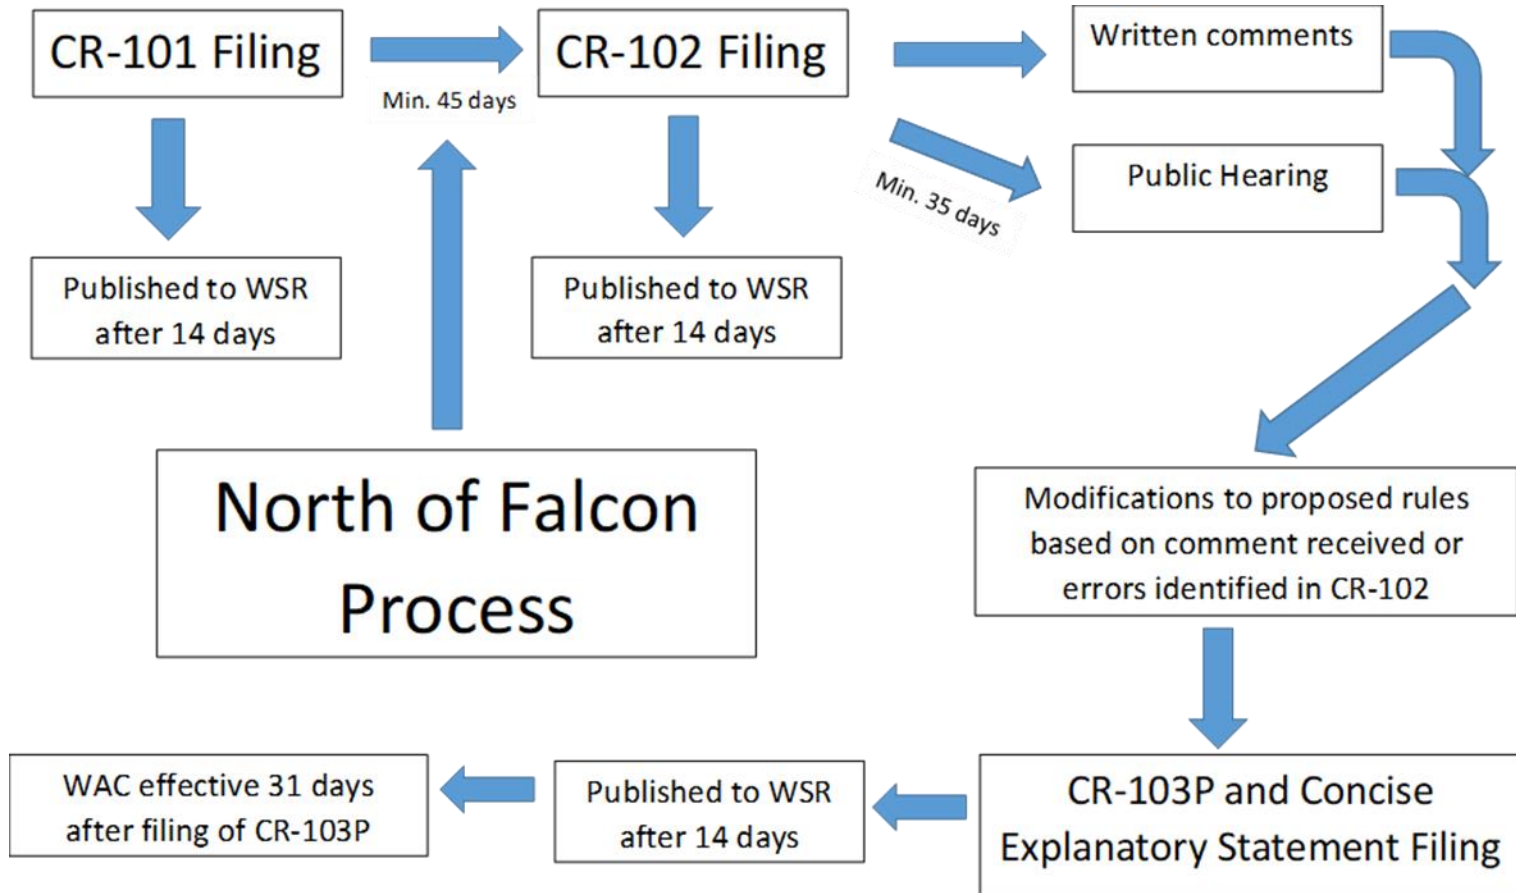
CR-101 Filing

Min. 45 days

CR-102 Filing

Written comments

Min. 35 days

Public Hearing

Published to WSR after 14 days

Published to WSR after 14 days

North of Falcon Process

Modifications to proposed rules based on comment received or errors identified in CR-102

CR-103P and Concise Explanatory Statement Filing

Published to WSR after 14 days

WAC effective 31 days after filing of CR-103P